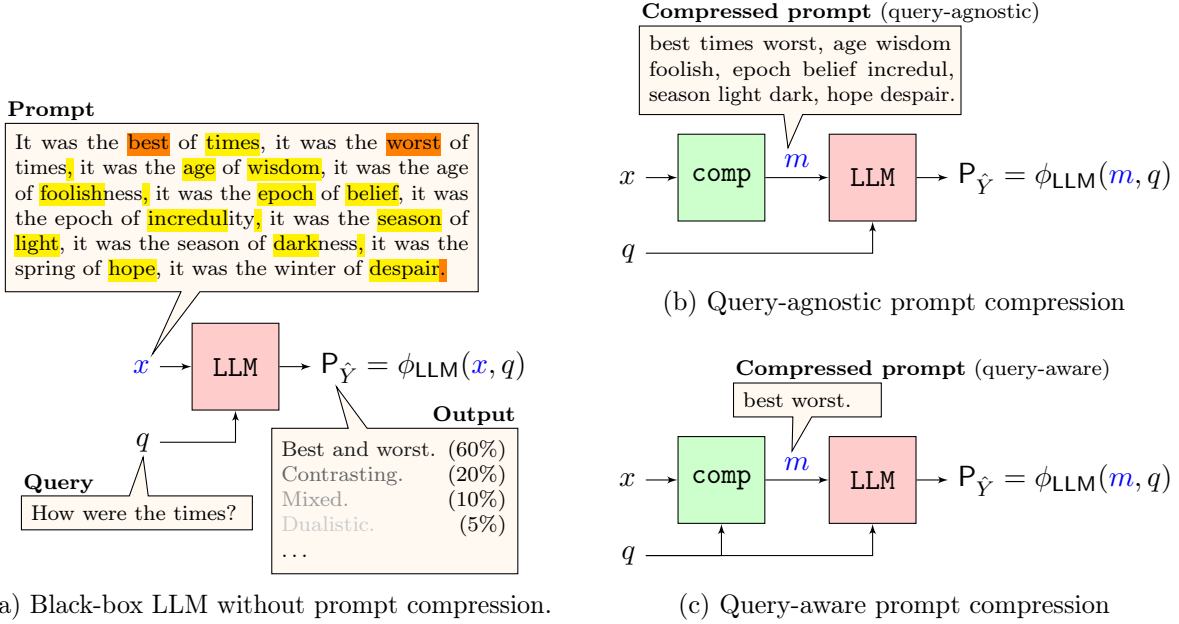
Prompt

It was the best of times, it was the worst of times, it was the age of wisdom, it was the age of foolishness, it was the epoch of belief, it was the epoch of incredulity, it was the season of light, it was the season of darkness, it was the spring of hope, it was the winter of despair.

$x$ LLM $\mathsf{P}_{\hat{Y}} = \phi_{\mathsf{LLM}}(x, q)$

$q$

Query

How were the times?

Output

Best and worst. (60%)
Contrasting. (20%)
Mixed. (10%)
Dualistic. (5%)
...

a) Black-box LLM without prompt compression.

Compressed prompt (query-agnostic)

best times worst, age wisdom foolish, epoch belief incredul, season light dark, hope despair.

$x$ comp $m$ LLM $\mathsf{P}_{\hat{Y}} = \phi_{\mathsf{LLM}}(m, q)$

$q$

(b) Query-agnostic prompt compression

Compressed prompt (query-aware)

best worst.

$x$ comp $m$ LLM $\mathsf{P}_{\hat{Y}} = \phi_{\mathsf{LLM}}(m, q)$

$q$

(c) Query-aware prompt compression